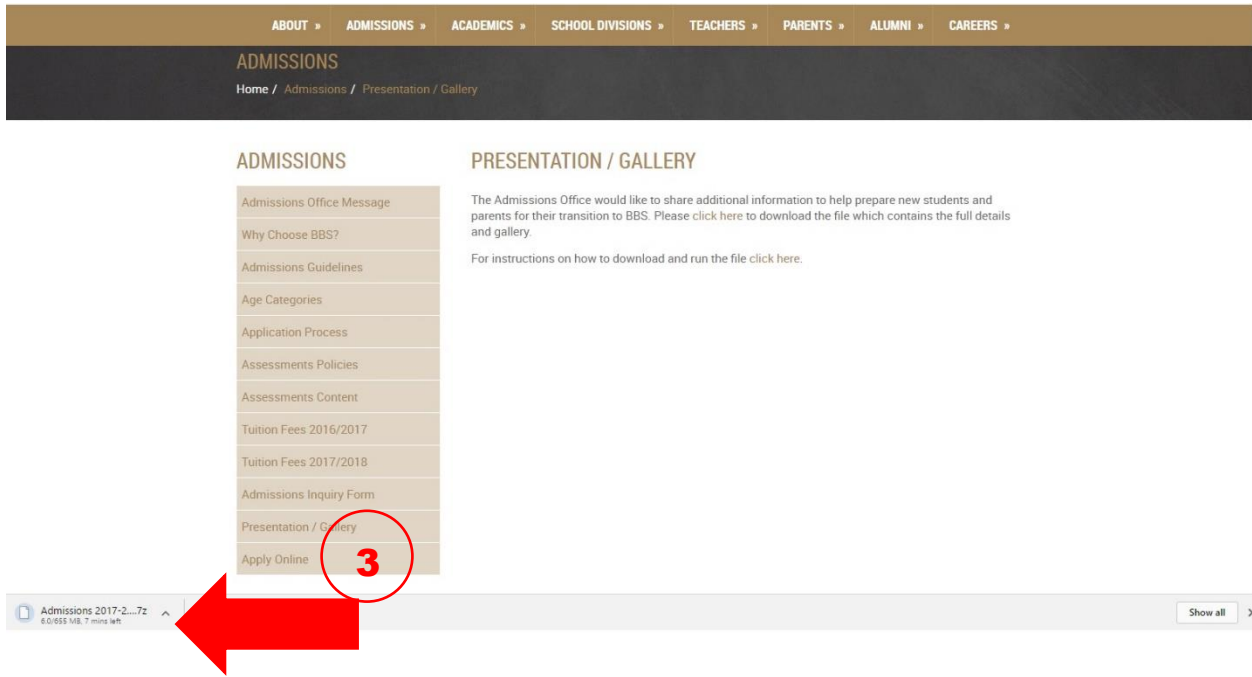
ABOUT » ADMISSIONS » ACADEMICS » SCHOOL DIVISIONS » TEACHERS » PARENTS » ALUMNI » CAREERS »

ADMISSIONS

Home / Admissions / Presentation / Gallery

ADMISSIONS

Admissions Office Message
Why Choose BBS?
Admissions Guidelines
Age Categories
Application Process
Assessments Policies
Assessments Content
Tuition Fees 2016/2017
Tuition Fees 2017/2018
Admissions Inquiry Form
Presentation / Gallery
Apply Online

PRESENTATION / GALLERY

The Admissions Office would like to share additional information to help prepare new students and parents for their transition to BBS. Please click here to download the file which contains the full details and gallery.

For instructions on how to download and run the file click here.

3

Admissions 2017-2....7z
6.0/655 MB, 7 mins left

Show all